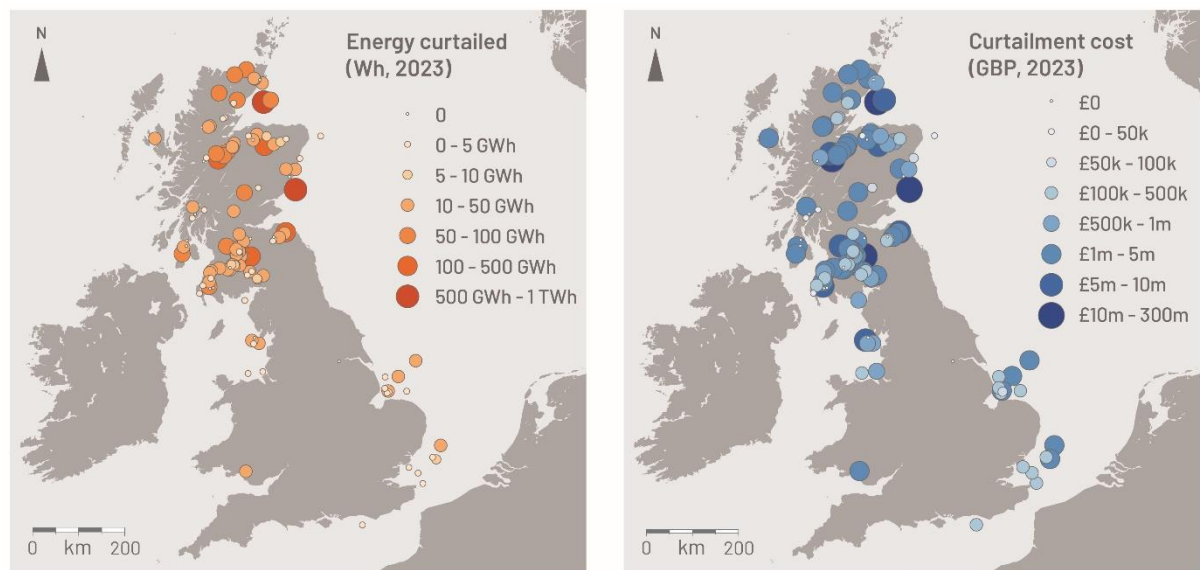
N

Energy curtailed (Wh, 2023)

0
0 - 5 GWh
5 - 10 GWh
10 - 50 GWh
50 - 100 GWh
100 - 500 GWh
500 GWh - 1 TWh

0 km 200

N

Curtailment cost (GBP, 2023)

£0
£0 - 50k
£50k - 100k
£100k - 500k
£500k - 1m
£1m - 5m
£5m - 10m
£10m - 300m

0 km 200